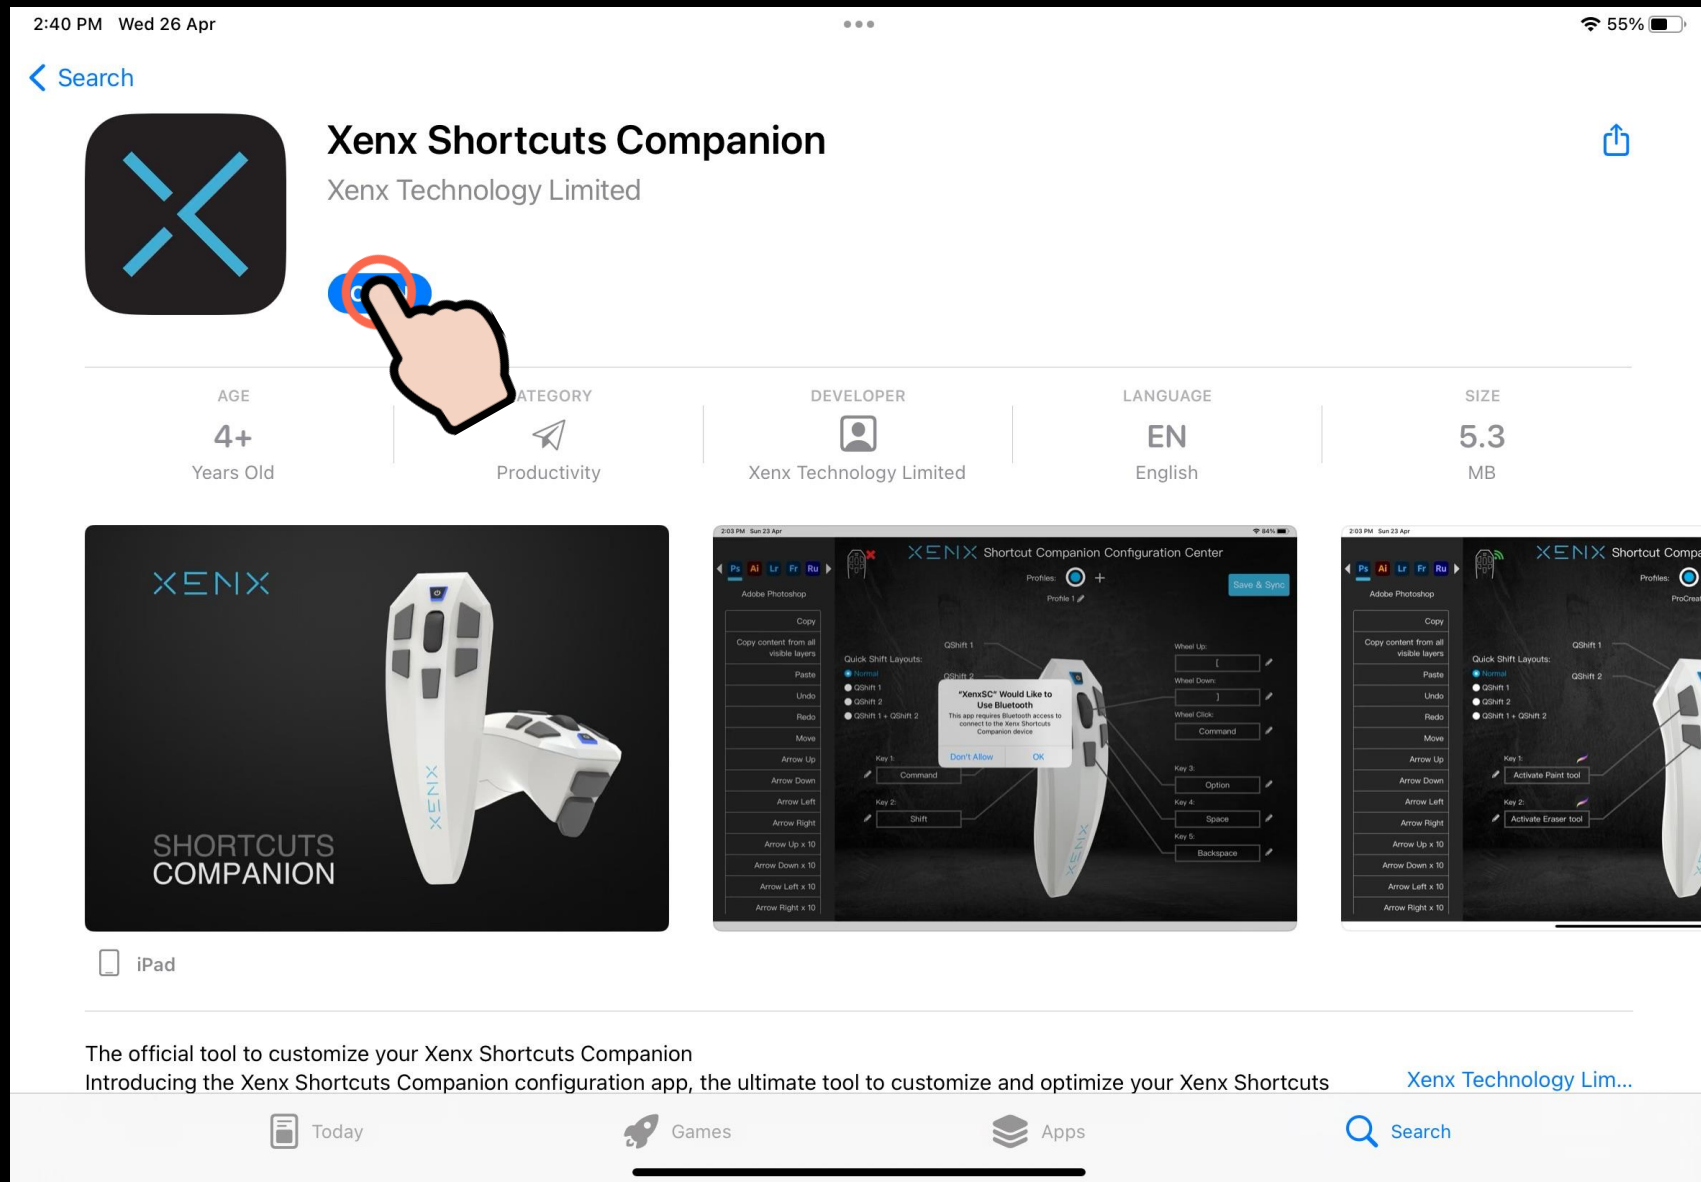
2:40 PM Wed 26 Apr

55%

Search

Xenx Shortcuts Companion

Xenx Technology Limited

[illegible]

AGE
4+
Years Old

ATEGORY
Productivity

DEVELOPER
Xenx Technology Limited

LANGUAGE
EN
English

SIZE
5.3
MB

XENX

SHORTCUTS
COMPANION

XENX Shortcut Companion Configuration Center

Ps Ai Lr Fr Ru

Adobe Photoshop

Profiles:

Profile 1

Save & Sync

Copy
Copy content from all visible layers
Paste
Undo
Redo
Move
Arrow Up
Arrow Down
Arrow Left
Arrow Right
Arrow Up x 10
Arrow Down x 10
Arrow Left x 10
Arrow Right x 10

Quick Shift Layouts:
Normal
QShift 1
QShift 2
QShift 1 + QShift 2

QShift 1
QShift 2

"XenxSC" Would Like to Use Bluetooth
This app requires Bluetooth access to connect to the Xenx Shortcuts Companion device
Don't Allow
OK

Key 1:
Command
Key 2:
Shift

Wheel Up:
[
Wheel Down:
]
Wheel Click:
Command
Key 3:
Option
Key 4:
Space
Key 5:
Backspace

XENX Shortcut Compa

Ps Ai Lr Fr Ru

Adobe Photoshop

Profiles:

ProCreat

Copy
Copy content from all visible layers
Paste
Undo
Redo
Move
Arrow Up
Arrow Down
Arrow Left
Arrow Right
Arrow Up x 10
Arrow Down x 10
Arrow Left x 10
Arrow Right x 10

Quick Shift Layouts:
Normal
QShift 1
QShift 2
QShift 1 + QShift 2

QShift 1
QShift 2

Key 1:
Activate Paint tool
Key 2:
Activate Eraser tool

iPad

The official tool to customize your Xenx Shortcuts Companion
Introducing the Xenx Shortcuts Companion configuration app, the ultimate tool to customize and optimize your Xenx Shortcuts

Xenx Technology Lim...

Today Games Apps Search